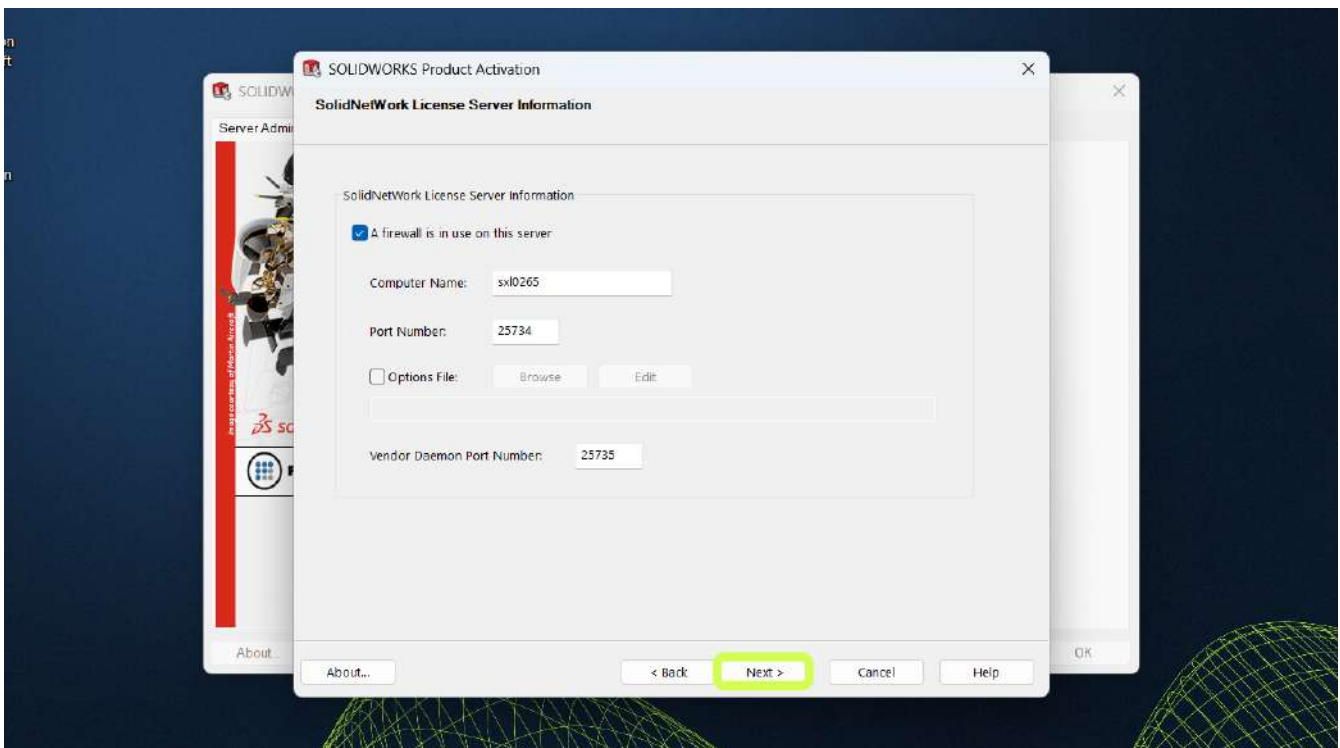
SOLIDW

Server Admi

About

OK

SOLIDWORKS Product Activation

SolidNetWork License Server Information

SolidNetWork License Server Information

A firewall is in use on this server

Computer Name: sxl0265

Port Number: 25734

Options File: Browse Edit

Vendor Daemon Port Number: 25735

About... < Back Next > Cancel Help